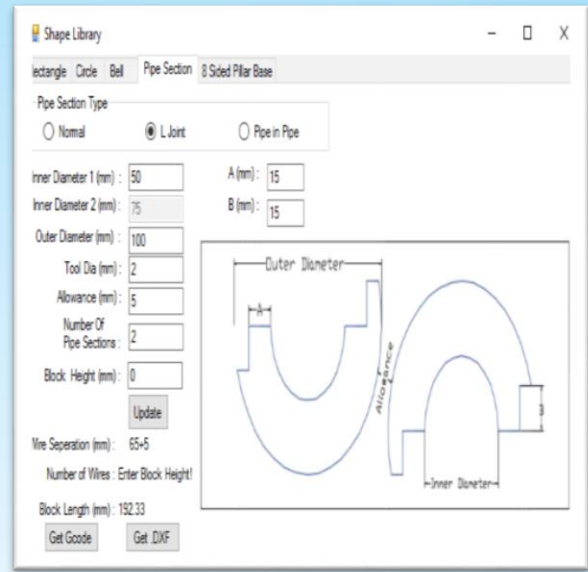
Shape Library

ectangle Circle Bell Pipe Section 8 Sided Pillar Base

Pipe Section Type

Normal L Joint Pipe in Pipe

Inner Diameter 1 (mm) : 50

Inner Diameter 2 (mm) : 75

Outer Diameter (mm) : 100

Tool Dia (mm) : 2

Allowance (mm) : 5

Number Of Pipe Sections : 2

Block Height (mm) : 0

Update

A (mm) : 15

B (mm) : 15

Outer Diameter

A

Allowance

B

Inner Diameter

Wire Seperation (mm) : 65+5

Number of Wires : Enter Block Height!

Block Length (mm) : 192.33

Get Gcode Get DXF